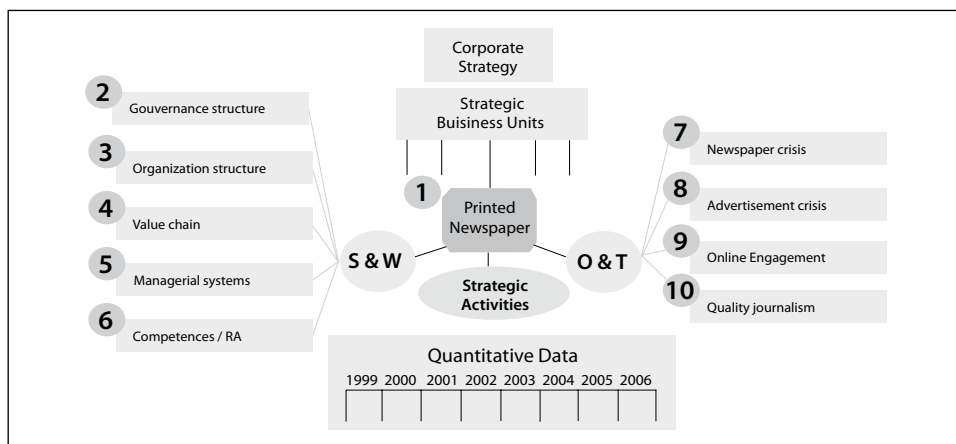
Corporate Strategy

Strategic Buisiness Units

2 Gouvernance structure

3 Organization structure

4 Value chain

5 Managerial systems

6 Competences / RA

1 Printed Newspaper

S & W

O & T

Strategic Activities

7 Newspaper crisis

8 Advertisement crisis

9 Online Engagement

10 Quality journalism

Quantitative Data

1999 2000 2001 2002 2003 2004 2005 2006